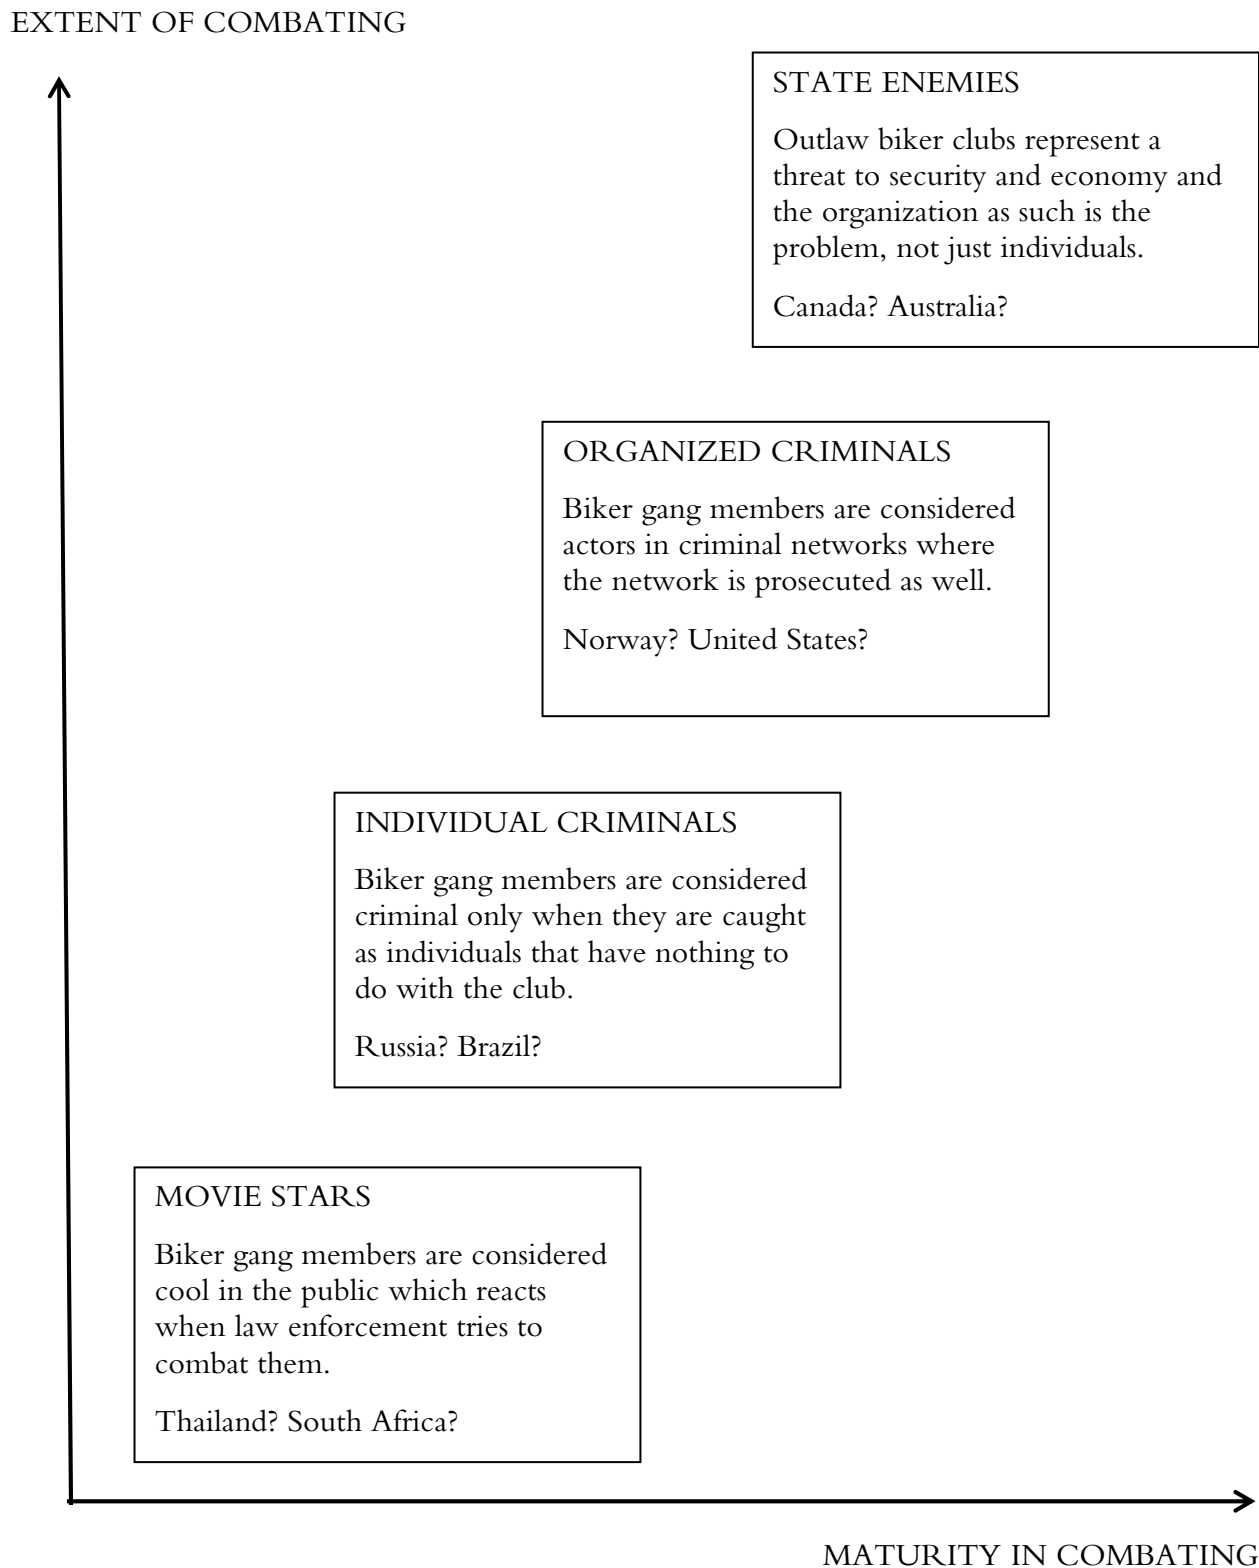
EXTENT OF COMBATING

STATE ENEMIES

Outlaw biker clubs represent a threat to security and economy and the organization as such is the problem, not just individuals.

Canada? Australia?

ORGANIZED CRIMINALS

Biker gang members are considered actors in criminal networks where the network is prosecuted as well.

Norway? United States?

INDIVIDUAL CRIMINALS

Biker gang members are considered criminal only when they are caught as individuals that have nothing to do with the club.

Russia? Brazil?

MOVIE STARS

Biker gang members are considered cool in the public which reacts when law enforcement tries to combat them.

Thailand? South Africa?

MATURITY IN COMBATING